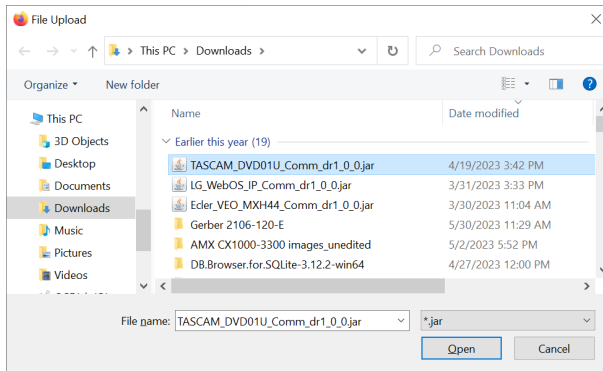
File Upload

This PC > Downloads >

Search Downloads

Organize ▾ New folder

This PC
3D Objects
Desktop
Documents
Downloads
Music
Pictures
Videos
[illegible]

| Name | Date modified |
|---|---|
| Earlier this year (19) | |
| TASCAM_DVD01U_Comm_dr1_0_0.jar | 4/19/2023 3:42 PM |
| LG_WebOS_IP_Comm_dr1_0_0.jar | 3/31/2023 3:33 PM |
| Ecler_VEO_MXH44_Comm_dr1_0_0.jar | 3/30/2023 11:04 AM |
| Gerber 2106-120-E | 5/30/2023 11:29 AM |
| AMX CX1000-3300 images_unedited | 5/2/2023 5:52 PM |
| DB.Browser.for.SQLite-3.12.2-win64 | 4/27/2023 12:00 PM |

File name: TASCAM_DVD01U_Comm_dr1_0_0.jar

*.jar

Open

Cancel